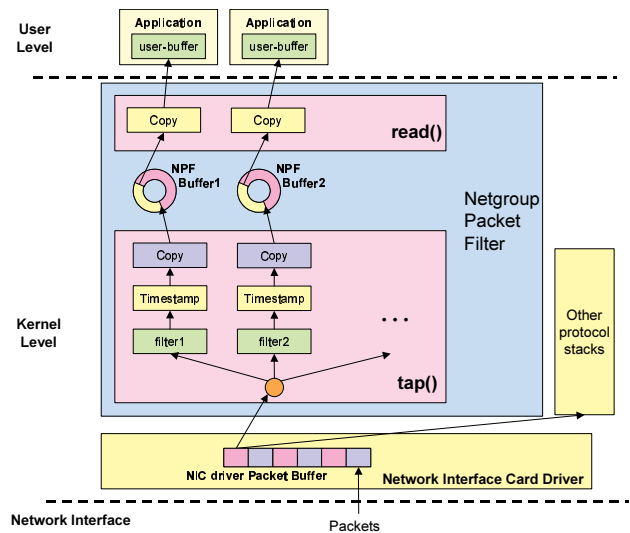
User Level

Application

user-buffer

Application

user-buffer

Copy

Copy

read()

NPF Buffer1

NPF Buffer2

Netgroup Packet Filter

Copy

Copy

Timestamp

Timestamp

...

Kernel Level

filter1

filter2

Other protocol stacks

tap()

NIC driver Packet Buffer

Network Interface Card Driver

Network Interface

Packets